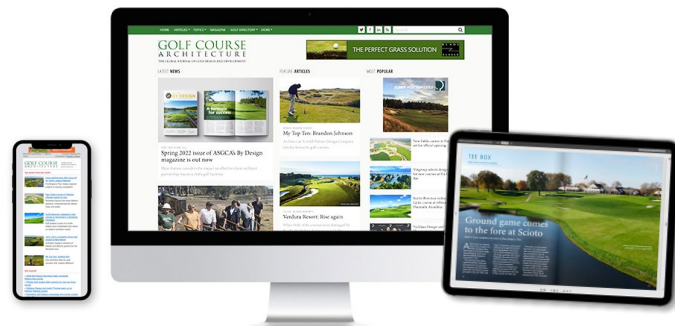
HOME ARTICLES TOPICS MAGAZINE GOLF DIRECTORY NEWS

GOLF COURSE ARCHITECTURE

THE GLOBAL JOURNAL OF GOLF DESIGN AND DEVELOPMENT

THE PERFECT GRASS SOLUTION

LATEST NEWS

FEATURE ARTICLES

MOST POPULAR

Spring 2022 issue of ASGCA's By Design magazine is out now

My Top Ten: Brandon Johnson

Verdura Resort: Rise again

GOLF COURSE ARCHITECTURE

THE BOX

Ground game comes to the fore at Scioto